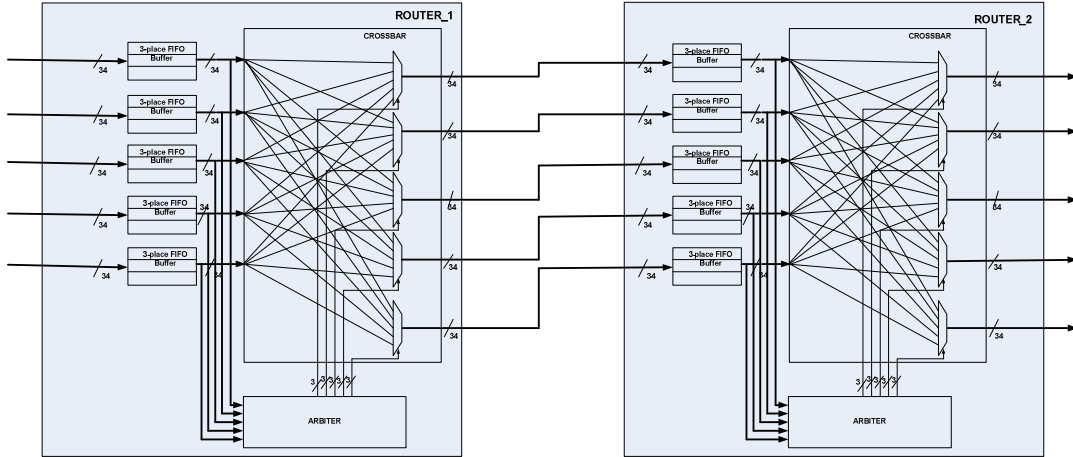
ROUTER_1

CROSSBAR

34 3-place FIFO Buffer 34
34 3-place FIFO Buffer 34
34 3-place FIFO Buffer 34
34 3-place FIFO Buffer 34
34 3-place FIFO Buffer 34

34
34
34
34
34

3 3 3 3 3

ARBITER

ROUTER_2

CROSSBAR

34 3-place FIFO Buffer 34
34 3-place FIFO Buffer 34
34 3-place FIFO Buffer 34
34 3-place FIFO Buffer 34
34 3-place FIFO Buffer 34

34
34
34
34
34

3 3 3 3 3

ARBITER